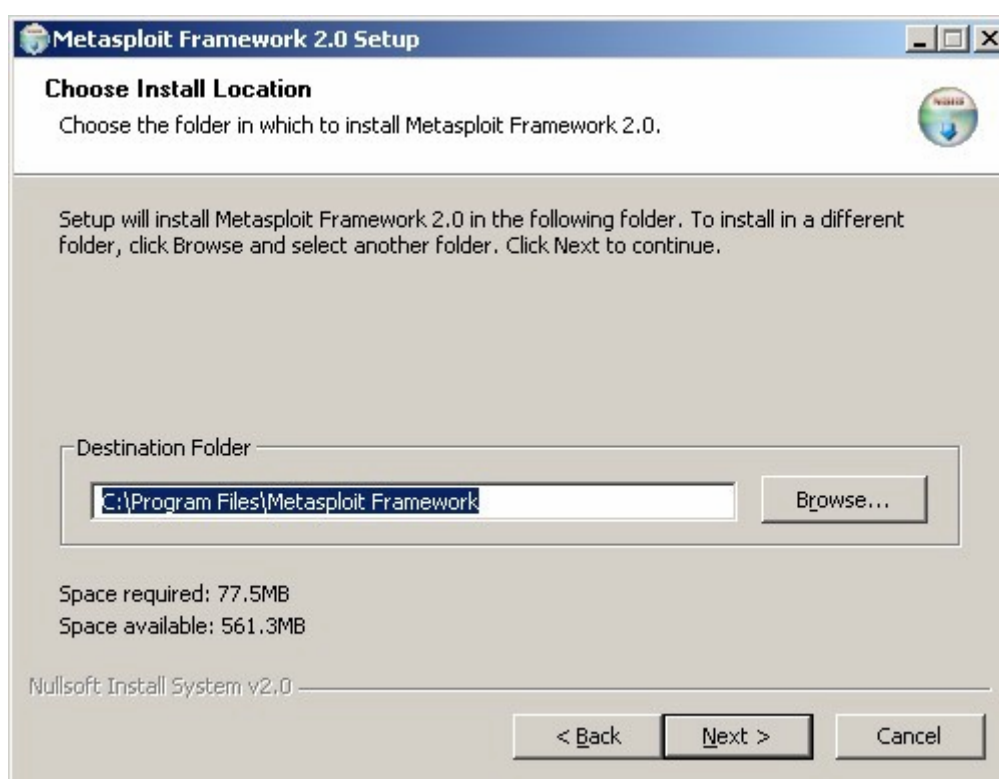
Metasploit Framework 2.0 Setup

Choose Install Location

Choose the folder in which to install Metasploit Framework 2.0.

Setup will install Metasploit Framework 2.0 in the following folder. To install in a different folder, click Browse and select another folder. Click Next to continue.

Destination Folder

C:\Program Files\Metasploit Framework

Browse...

Space required: 77.5MB
Space available: 561.3MB

Nullsoft Install System v2.0

< Back

Next >

Cancel